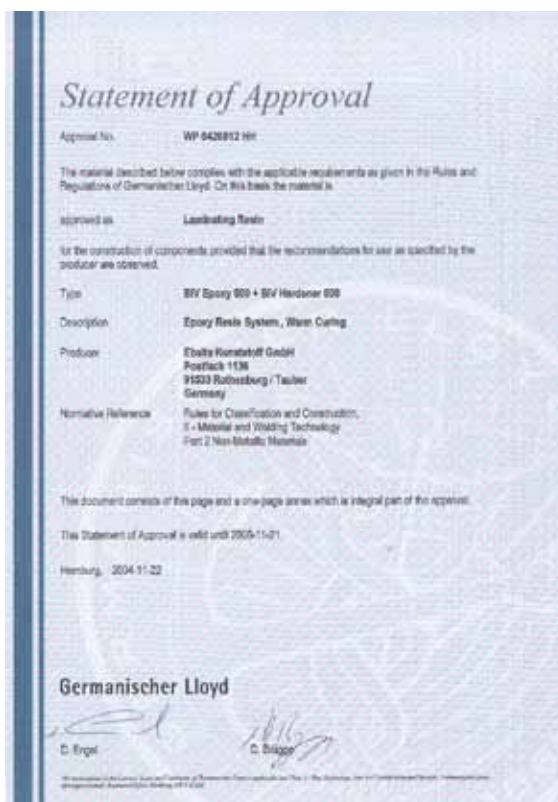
Statement of Approval

Approval No. WP 0420812 HH

The material described below complies with the applicable requirements as given in the Rules and Regulations of Germanischer Lloyd. On this basis the material is

approved as Laminating Resin

for the construction of components provided that the recommendations for use as specified by the producer are observed.

Type SIV Epoxy 800 + SIV Hardener 800

Description Epoxy Resin System, Warm Curing

Producer Ebalta Kunststoff GmbH
Postfach 1136
91533 Rothenburg / Tauber
Germany

Normative Reference Rules for Classification and Construction, II - Material and Welding Technology Part 2 Non-Metallic Materials

This document consists of this page and a one-page annex which is integral part of the approval.

This Statement of Approval is valid until 2005-11-21.

Hamburg, 2004-11-22

Germanischer Lloyd

D. Engel D. Brügge

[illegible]